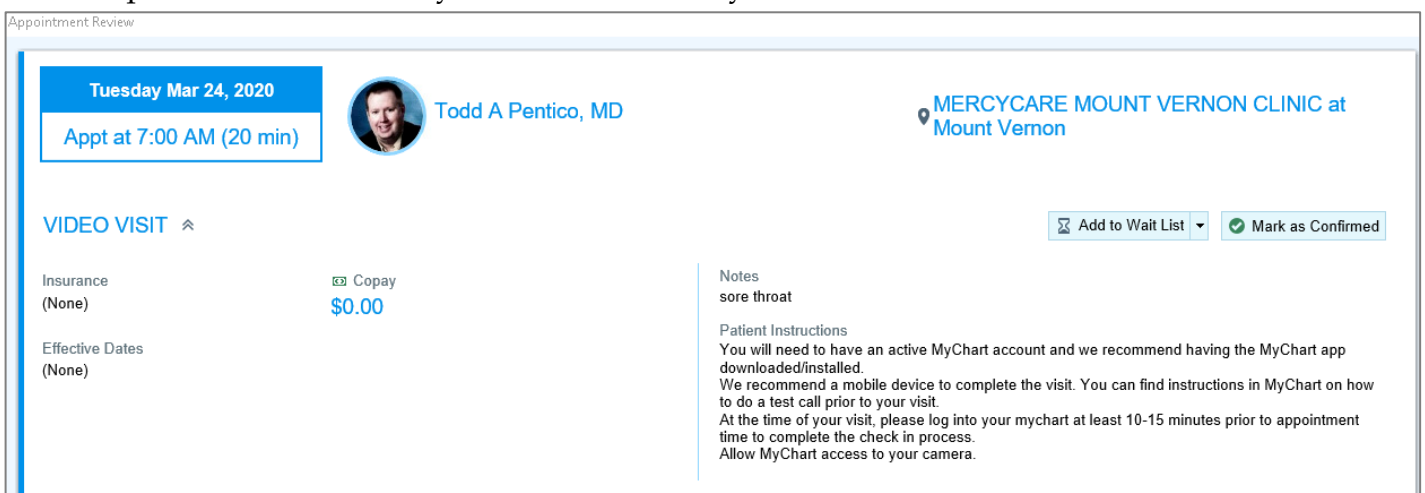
Appointment Review

Tuesday Mar 24, 2020

Appt at 7:00 AM (20 min)

Todd A Pentico, MD

MERCYCARE MOUNT VERNON CLINIC at Mount Vernon

VIDEO VISIT

Add to Wait List

Mark as Confirmed

Insurance
(None)

Copay
$0.00

Effective Dates
(None)

Notes
sore throat

Patient Instructions
You will need to have an active MyChart account and we recommend having the MyChart app downloaded/installed.
We recommend a mobile device to complete the visit. You can find instructions in MyChart on how to do a test call prior to your visit.
At the time of your visit, please log into your mychart at least 10-15 minutes prior to appointment time to complete the check in process.
Allow MyChart access to your camera.